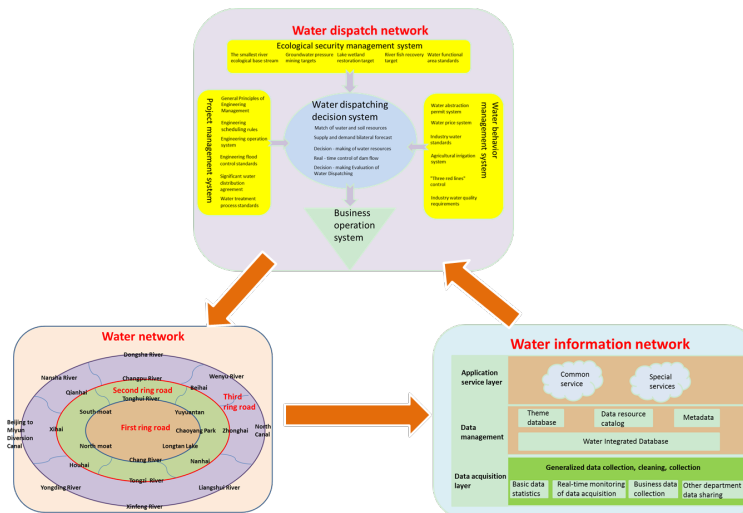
Water dispatch network

Ecological security management system

The smallest river ecological base stream
Groundwater pressure mining targets
Lake wetland restoration target
River fish recovery target
Water functional area standards

Project management system

General Principles of Engineering Management
Engineering scheduling rules
Engineering operation system
Engineering flood control standards
Significant water distribution agreement
Water treatment process standards

Water dispatching decision system

Match of water and soil resources
Supply and demand bilateral forecast
Decision - making of water resources
Real - time control of dam flow
Decision - making Evaluation of Water Dispatching

Water behavior management system

Water abstraction permit system
Water price system
Industry water standards
Agricultural irrigation system
"Three red lines" control
Industry water quality requirements

Business operation system

Water network

Dongsha River
Nansha River
Changpu River
Wenyu River
Qianhai
Second ring road
Beihai
Tonghui River
Third ring road
South moat
Yuyuantan
Beijing to Miyun Diversion Canal
Xibai
First ring road
Chaoyang Park
Zhonghai
North Canal
North moat
Longtan Lake
Houhai
Chang River
Nanhai
Tongzi River
Yongding River
Liangshui River
Xinfeng River

Water information network

Application service layer
Common service
Special services

Data management
Theme database
Data resource catalog
Metadata
Water Integrated Database

Data acquisition layer
Generalized data collection, cleaning, collection
Basic data statistics
Real-time monitoring of data acquisition
Business data collection
Other department data sharing